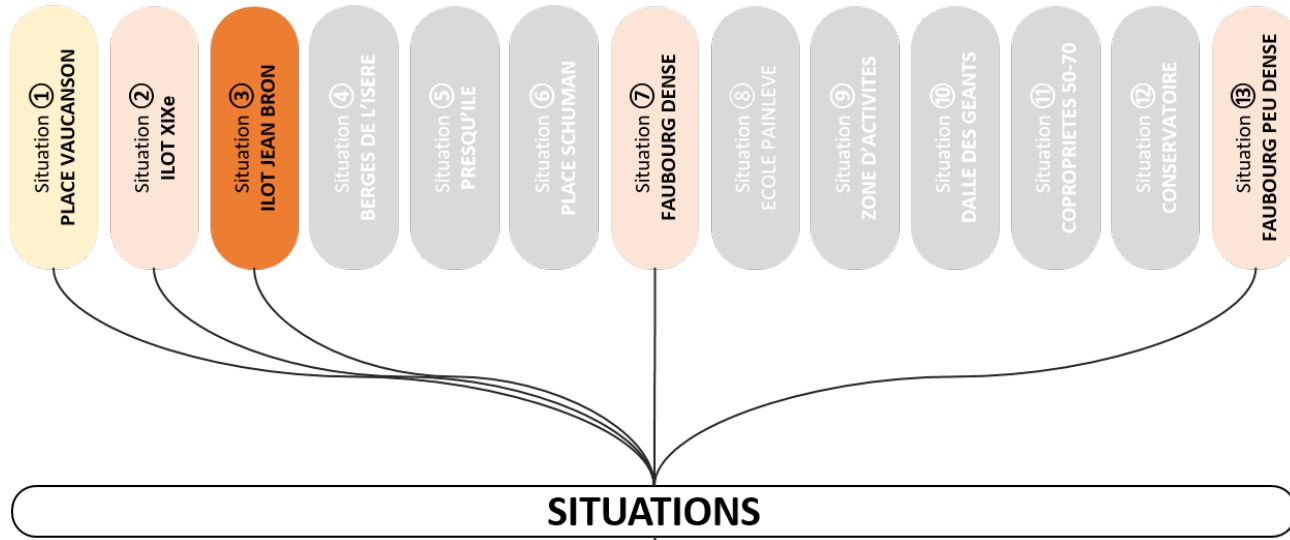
Situation ① PLACE VAUCANSON

Situation ② ILOT XIXe

Situation ③ ILOT JEAN BRON

Situation ④ BERGES DE L'ISERE

Situation ⑤ PRESQU'ILE

Situation ⑥ PLACE SCHUMAN

Situation ⑦ FAUBOURG DENSE

Situation ⑧ ECOLE PAINLEVE

Situation ⑨ ZONE D'ACTIVITES

Situation ⑩ DALLE DES GEANTS

Situation ⑪ COPROPRIETES 50-70

Situation ⑫ CONSERVATOIRE

Situation ⑬ FAUBOURG PEU DENSE

SITUATIONS